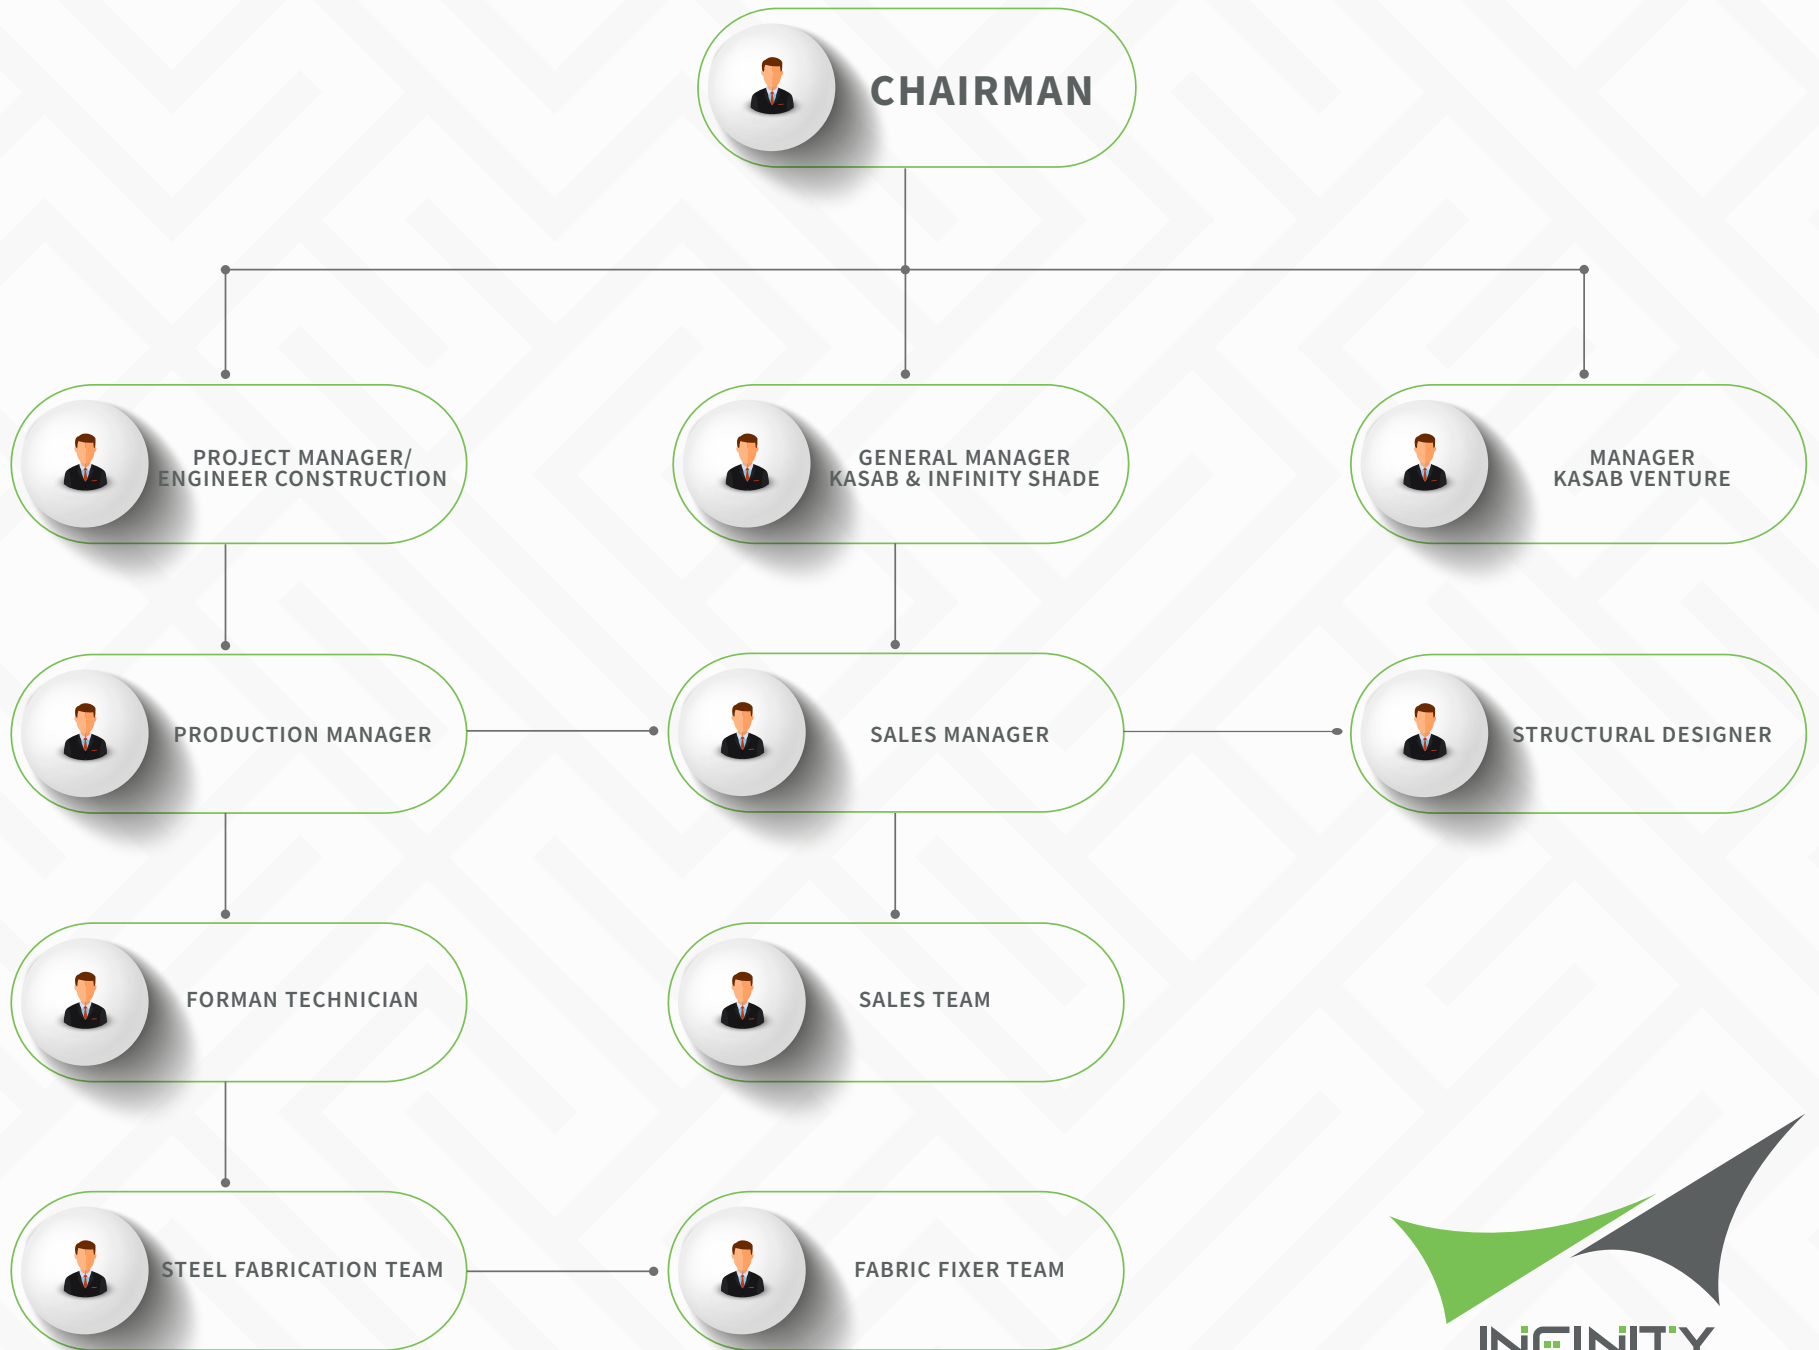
CHAIRMAN

PROJECT MANAGER/
ENGINEER CONSTRUCTION

GENERAL MANAGER
KASAB & INFINITY SHADE

MANAGER
KASAB VENTURE

PRODUCTION MANAGER

SALES MANAGER

STRUCTURAL DESIGNER

FORMAN TECHNICIAN

SALES TEAM

STEEL FABRICATION TEAM

FABRIC FIXER TEAM

INFINITY